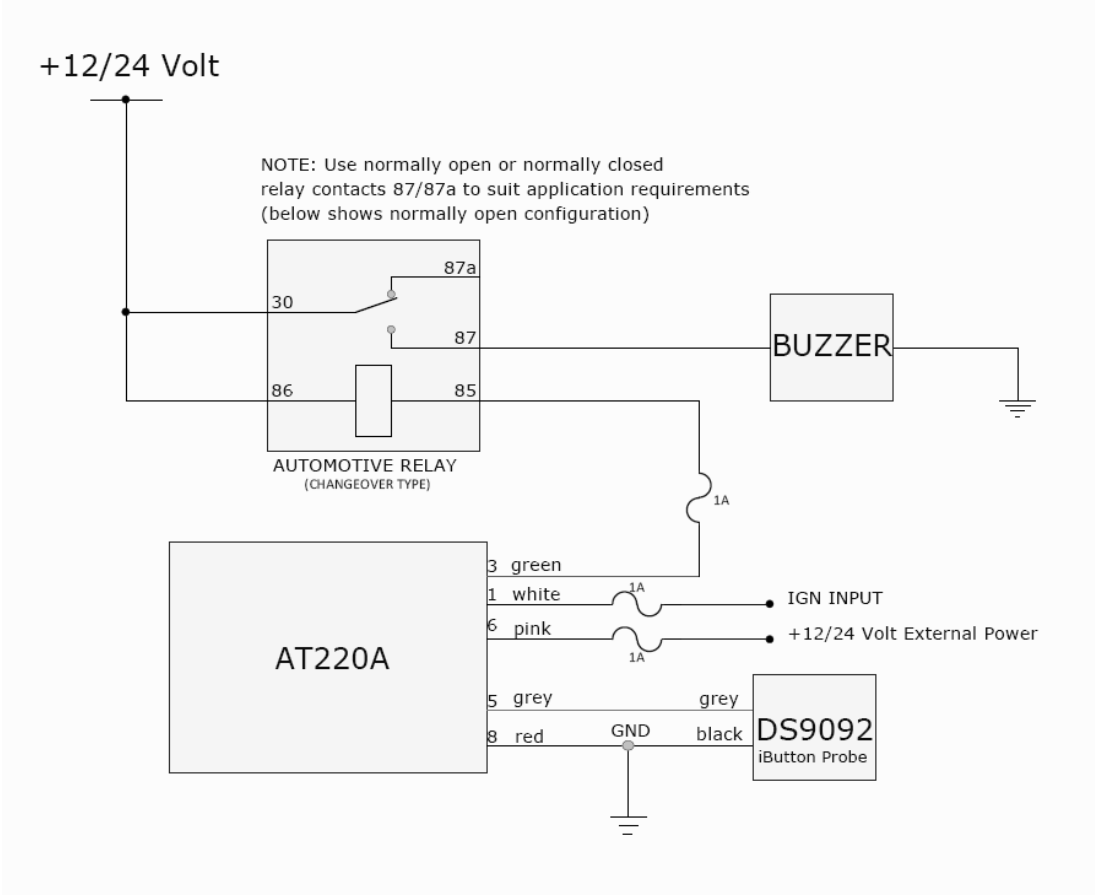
+12/24 Volt

NOTE: Use normally open or normally closed relay contacts 87/87a to suit application requirements (below shows normally open configuration)

87a
30
87
86
85

BUZZER

AUTOMOTIVE RELAY
(CHANGEOVER TYPE)

1A

AT220A

3 green
1 white
1A
IGN INPUT
6 pink
1A
+12/24 Volt External Power

5 grey
grey
8 red
GND
black

DS9092
iButton Probe